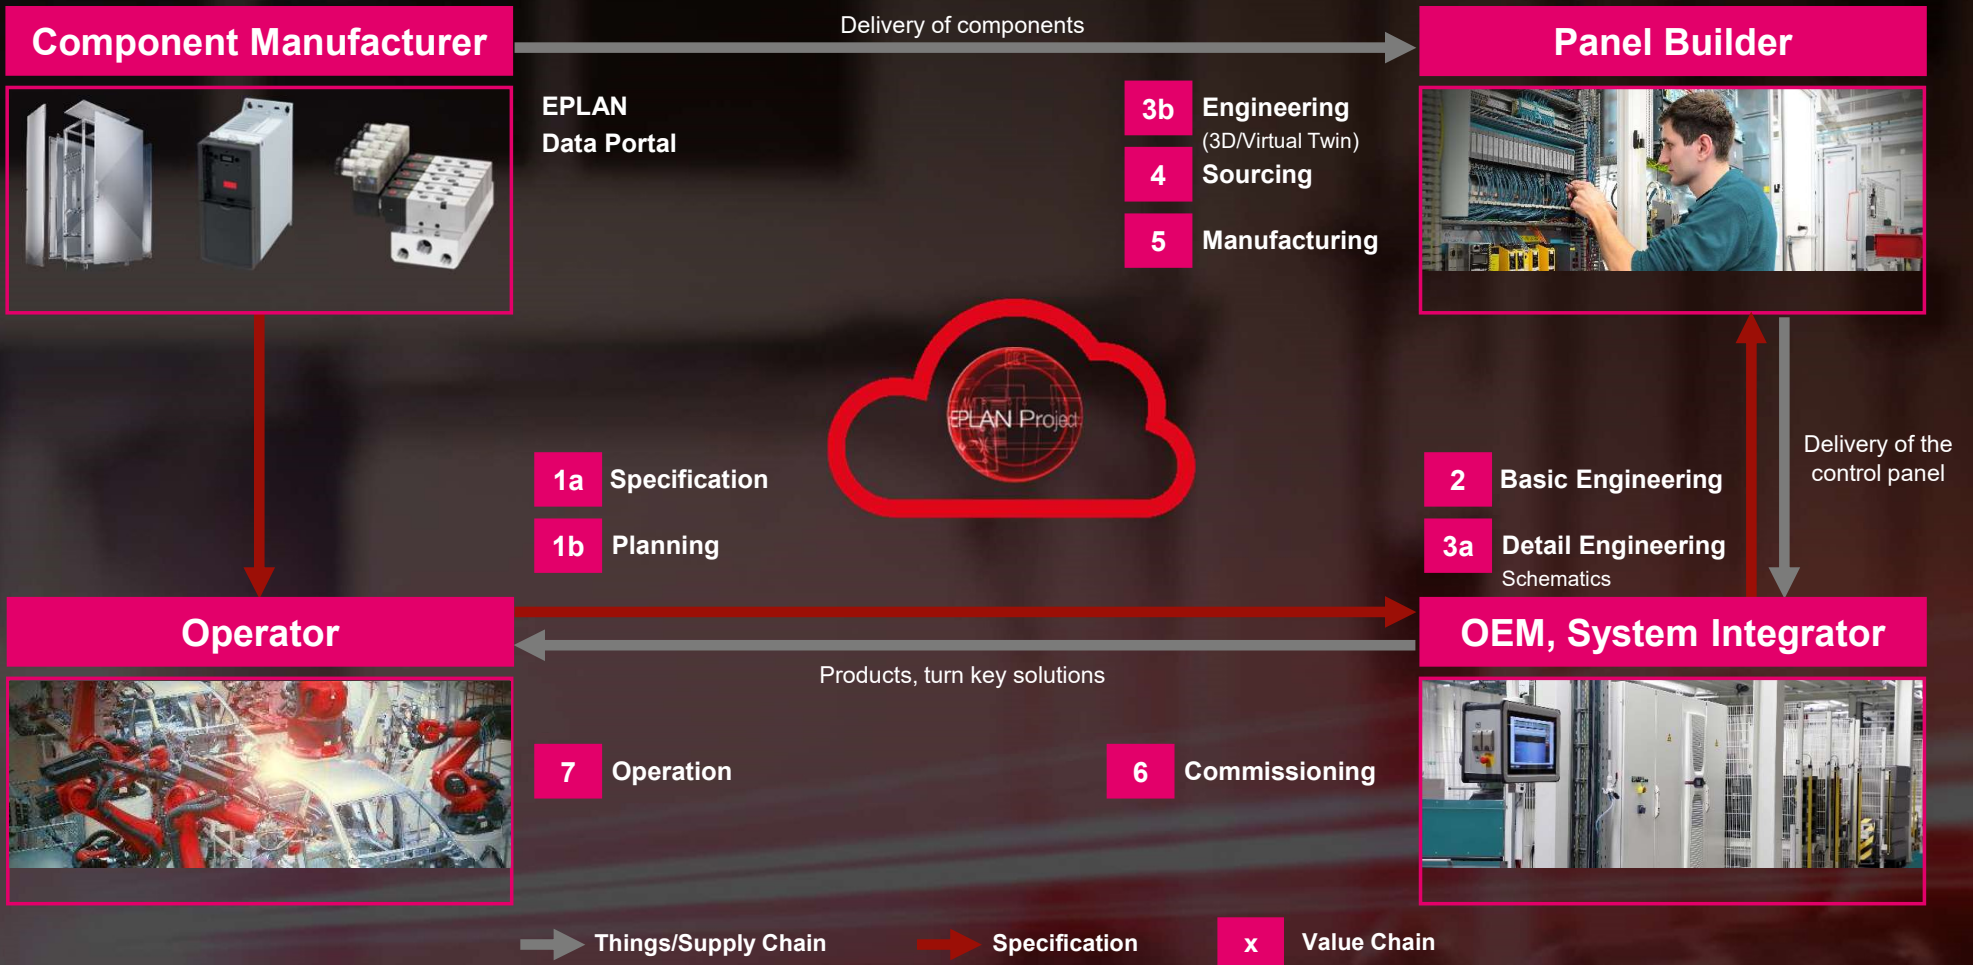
Component Manufacturer

Delivery of components

Panel Builder

EPLAN
Data Portal

3b Engineering (3D/Virtual Twin)

4 Sourcing

5 Manufacturing

EPLAN Project

1a Specification

1b Planning

2 Basic Engineering

3a Detail Engineering Schematics

Delivery of the control panel

Operator

OEM, System Integrator

Products, turn key solutions

7 Operation

6 Commissioning

Things/Supply Chain

Specification

x Value Chain